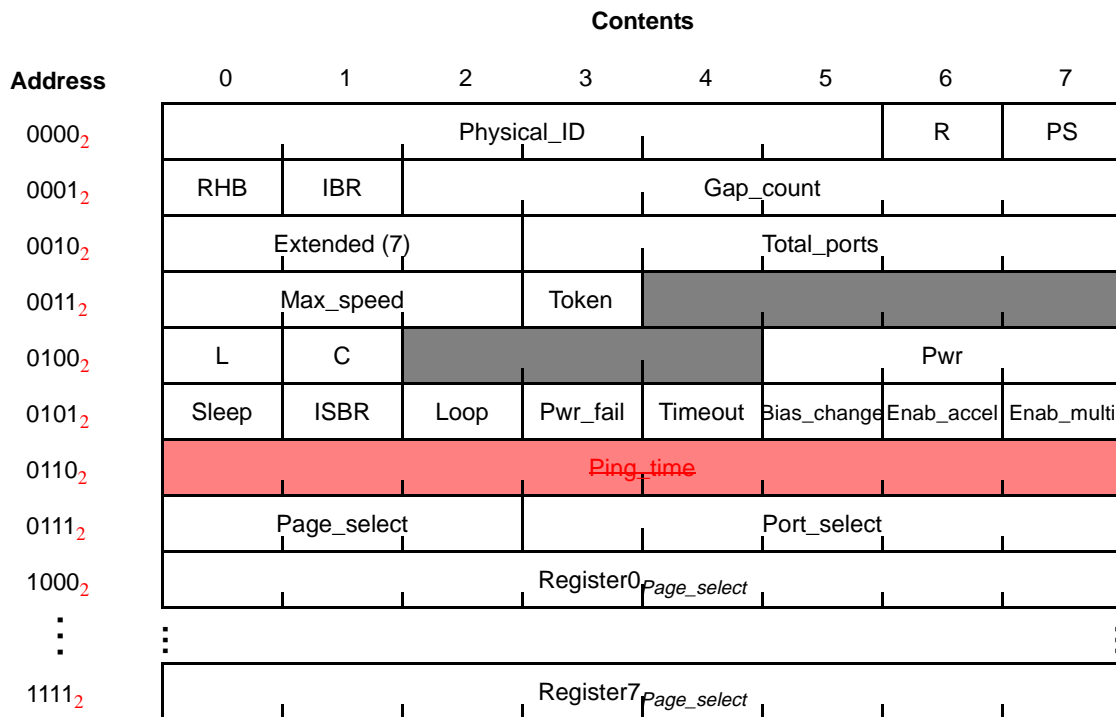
Contents

| Address | 0 | 1 | 2 | 3 | 4 | 5 | 6 | 7 |
|---|---|---|---|---|---|---|---|---|
| $0000_2$ | Physical_ID | | | | | | R | PS |
| $0001_2$ | RHB | IBR | Gap_count | | | | | |
| $0010_2$ | Extended (7) | | | Total_ports | | | | |
| $0011_2$ | Max_speed | | | Token | | | | |
| $0100_2$ | L | C | | | | Pwr | | |
| $0101_2$ | Sleep | ISBR | Loop | Pwr_fail | Timeout | Bias_change | Enab_accel | Enab_multi |
| $0110_2$ | ~~Ping_time~~ | | | | | | | |
| $0111_2$ | Page_select | | | Port_select | | | | |
| $1000_2$ | $Register0_{Page\_select}$ | | | | | | | |
| ⋮ | ⋮ | | | | | | | ⋮ |
| $1111_2$ | $Register7_{Page\_select}$ | | | | | | | |